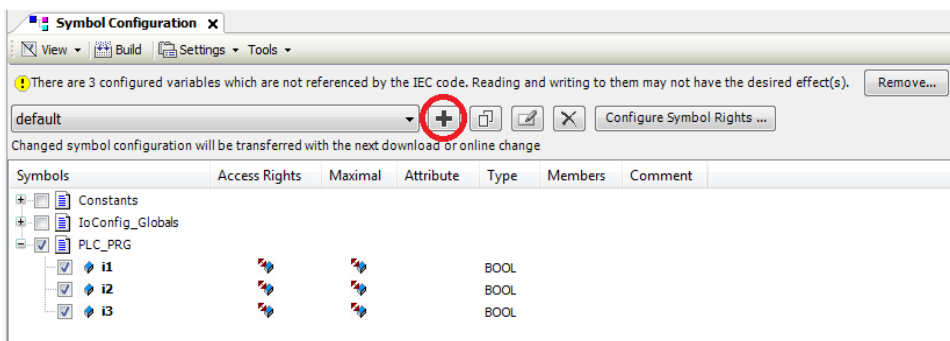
Symbol Configuration ×

View ▾ Build Settings ▾ Tools ▾

There are 3 configured variables which are not referenced by the IEC code. Reading and writing to them may not have the desired effect(s). Remove...

default

Configure Symbol Rights ...

Changed symbol configuration will be transferred with the next download or online change

| Symbols | Access Rights | Maximal | Attribute | Type | Members | Comment |
|---|---|---|---|---|---|---|
| Constants | | | | | | |
| IoConfig_Globals | | | | | | |
| PLC_PRG | | | | | | |
| i1 | | | | BOOL | | |
| i2 | | | | BOOL | | |
| i3 | | | | BOOL | | |